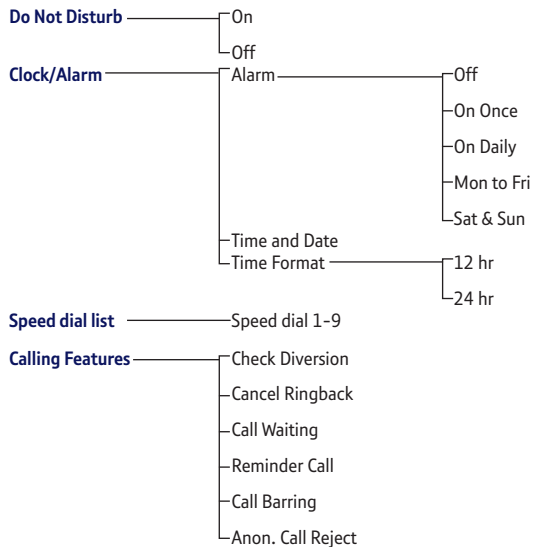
Do Not Disturb
On
Off

Clock/Alarm
Alarm
Off
On Once
On Daily
Mon to Fri
Sat & Sun
Time and Date
Time Format
12 hr
24 hr

Speed dial list
Speed dial 1-9

Calling Features
Check Diversion
Cancel Ringback
Call Waiting
Reminder Call
Call Barring
Anon. Call Reject